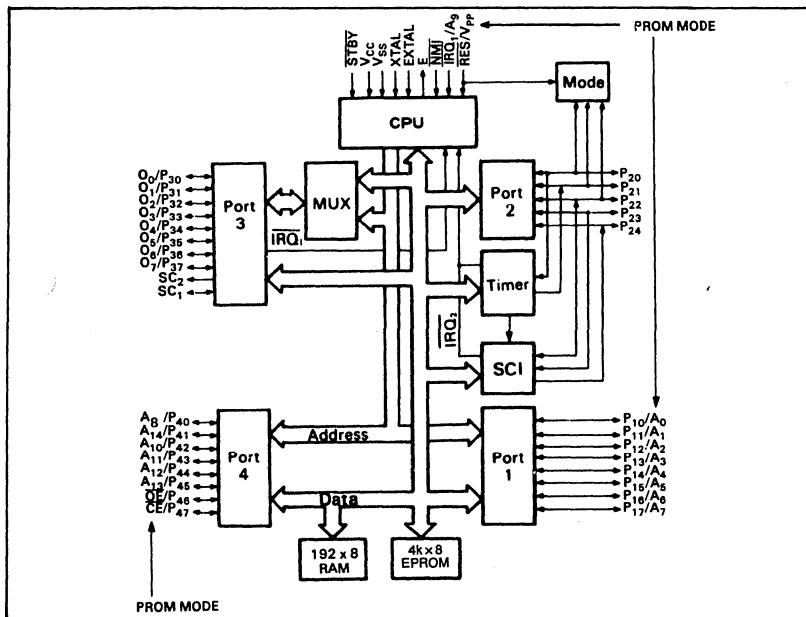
$\overline{STBY}$ $V_{CC}$ $V_{SS}$ XTAL EXTAL E $\overline{NMI}$ $\overline{IRQ_1}/A_9$ $\overline{RES}/V_{PP}$

PROM MODE

Mode

CPU

$O_0/P_{30}$
$O_1/P_{31}$
$O_2/P_{32}$
$O_3/P_{33}$
$O_4/P_{34}$
$O_5/P_{35}$
$O_6/P_{36}$
$O_7/P_{37}$
$SC_2$
$SC_1$

Port 3

MUX

$\overline{IRQ_1}$

Port 2

$P_{20}$
$P_{21}$
$P_{22}$
$P_{23}$
$P_{24}$

Timer

$\overline{IRQ_2}$

SCI

$A_8/P_{40}$
$A_{14}/P_{41}$
$A_{10}/P_{42}$
$A_{11}/P_{43}$
$A_{12}/P_{44}$
$A_{13}/P_{45}$
$\overline{OE}/P_{46}$
$\overline{CE}/P_{47}$

Port 4

Address

Data

Port 1

$P_{10}/A_0$
$P_{11}/A_1$
$P_{12}/A_2$
$P_{13}/A_3$
$P_{14}/A_4$
$P_{15}/A_5$
$P_{16}/A_6$
$P_{17}/A_7$

192 x 8 RAM

4k x 8 EPROM

PROM MODE